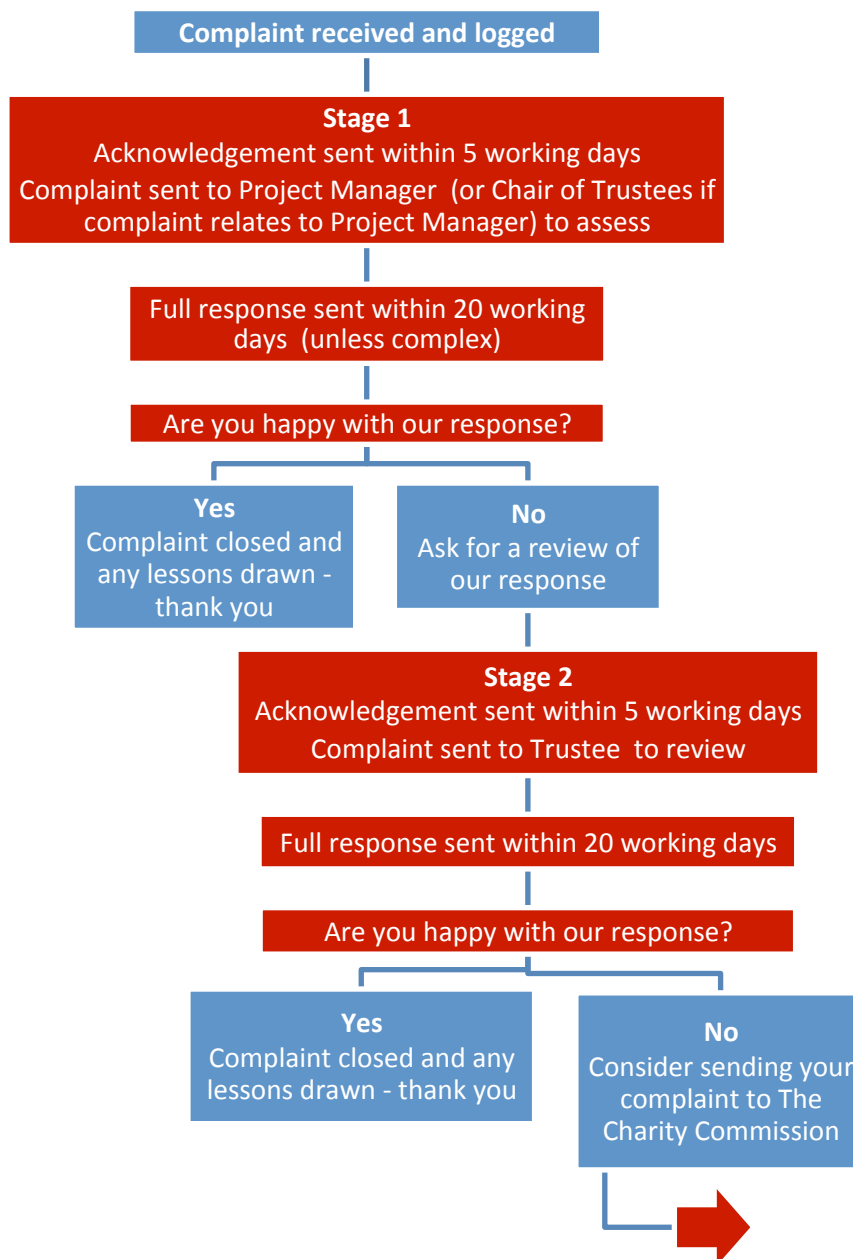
Complaint received and logged

Stage 1
Acknowledgement sent within 5 working days
Complaint sent to Project Manager (or Chair of Trustees if complaint relates to Project Manager) to assess

Full response sent within 20 working days (unless complex)

Are you happy with our response?

Yes
Complaint closed and any lessons drawn - thank you

No
Ask for a review of our response

Stage 2
Acknowledgement sent within 5 working days
Complaint sent to Trustee to review

Full response sent within 20 working days

Are you happy with our response?

Yes
Complaint closed and any lessons drawn - thank you

No
Consider sending your complaint to The Charity Commission